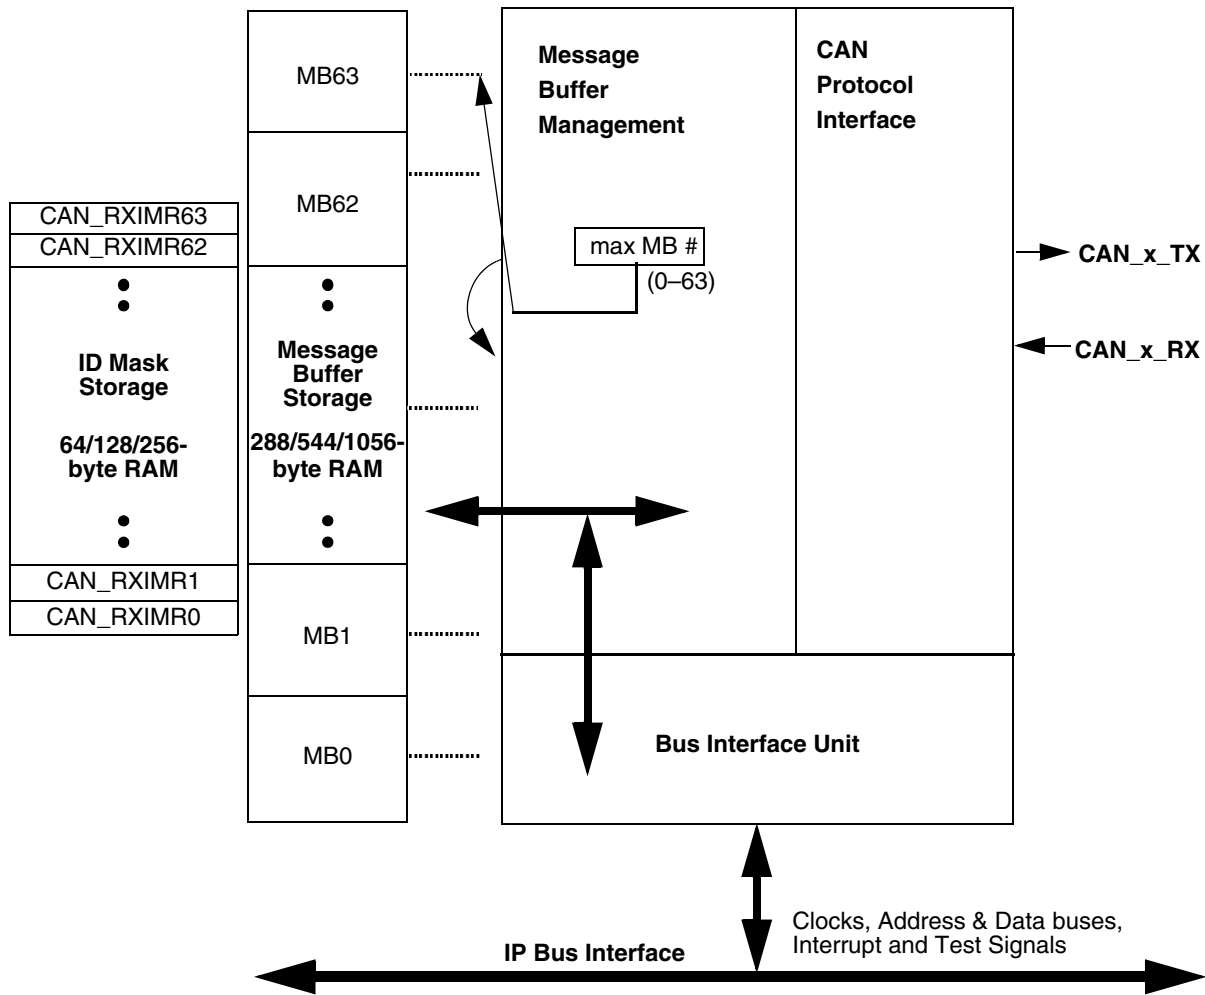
CAN_RXIMR63
CAN_RXIMR62

ID Mask Storage

64/128/256-byte RAM

CAN_RXIMR1
CAN_RXIMR0

MB63

MB62

Message Buffer Storage

288/544/1056-byte RAM

MB1

MB0

Message Buffer Management

max MB #
(0–63)

CAN Protocol Interface

CAN_x_TX
CAN_x_RX

Bus Interface Unit

Clocks, Address & Data buses, Interrupt and Test Signals

IP Bus Interface